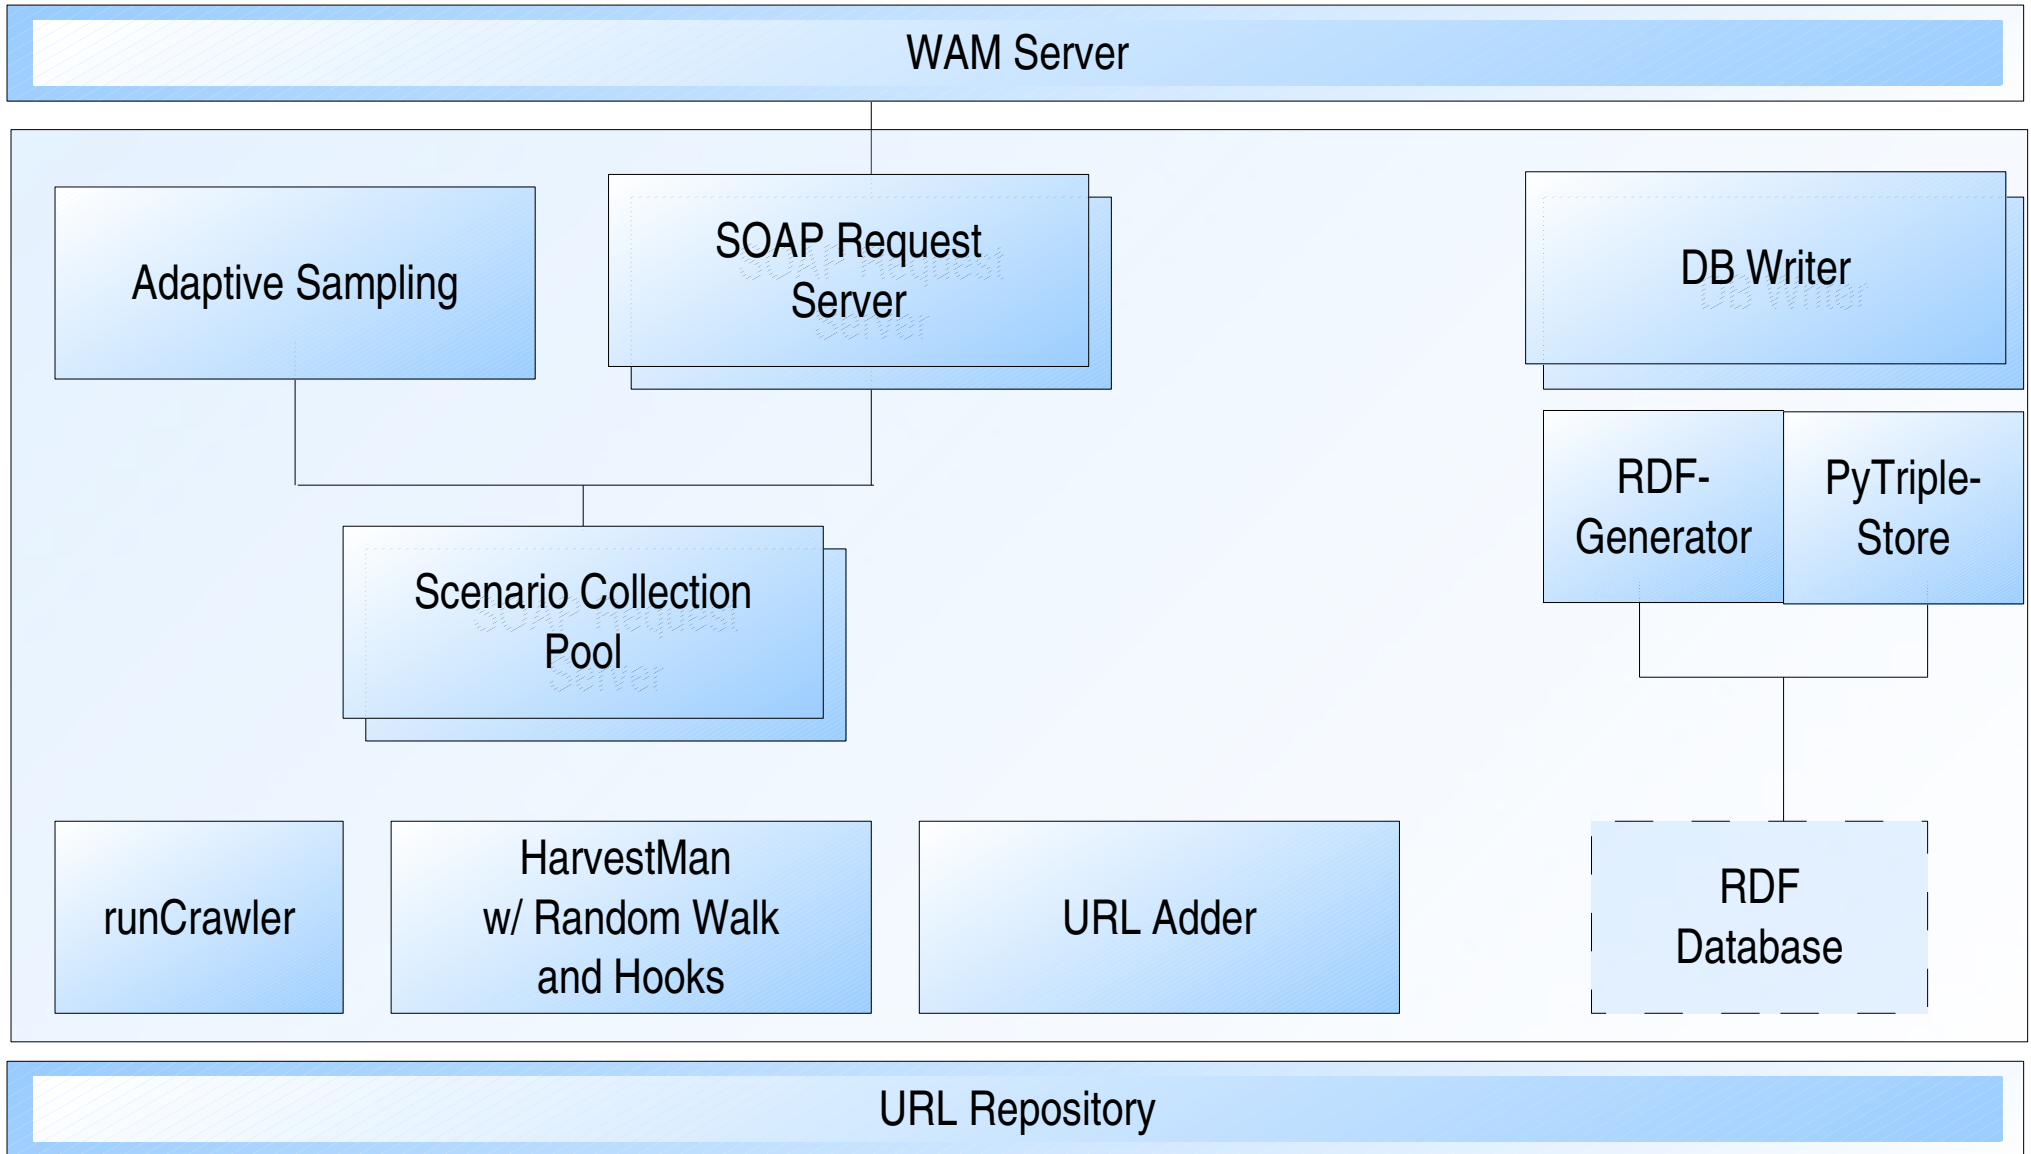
WAM Server

Adaptive Sampling

SOAP Request Server

DB Writer

RDF-Generator

PyTriple-Store

Scenario Collection Pool

runCrawler

HarvestMan w/ Random Walk and Hooks

URL Adder

RDF Database

URL Repository